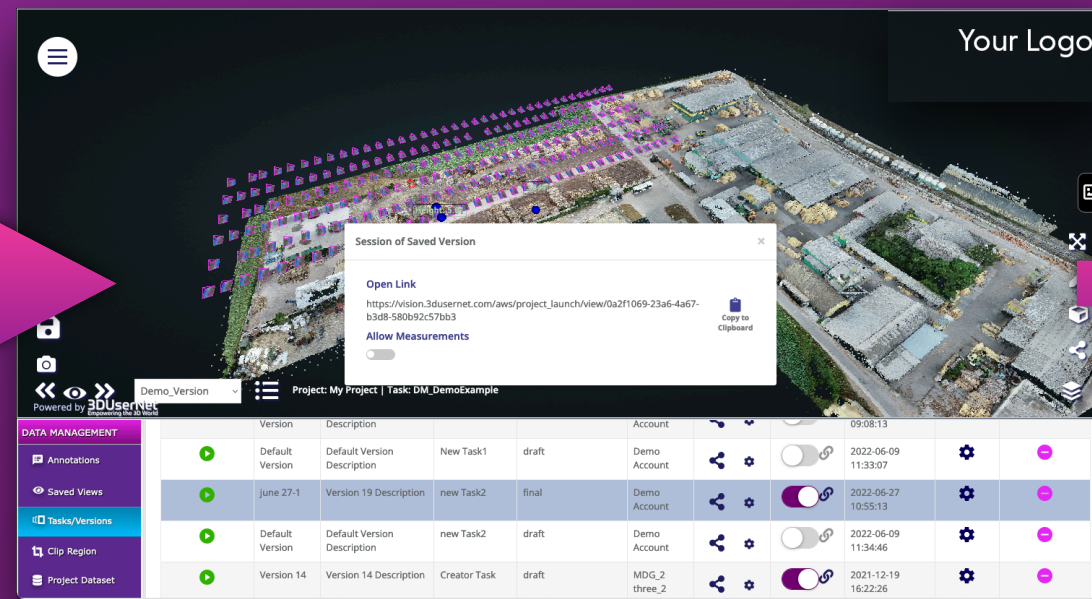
Your Logo

Session of Saved Version

×

Open Link

https://vision.3dusernet.com/aws/project_launch/view/0a2f1069-23a6-4a67-b3d8-580b92c57bb3

Copy to Clipboard

Allow Measurements

Demo_Version

Project: My Project | Task: DM_DemoExample

Powered by 3DUserNet Empowering the 3D World

DATA MANAGEMENT

Annotations

Saved Views

Tasks/Versions

Clip Region

Project Dataset

| | Version | Description | | | Account | | | | 09:08:13 | | |
|---|---|---|---|---|---|---|---|---|---|---|---|
| | Default Version | Default Version Description | New Task1 | draft | Demo Account | | | | 2022-06-09 11:33:07 | | |
| | june 27-1 | Version 19 Description | new Task2 | final | Demo Account | | | | 2022-06-27 10:55:13 | | |
| | Default Version | Default Version Description | new Task2 | draft | Demo Account | | | | 2022-06-09 11:34:46 | | |
| | Version 14 | Version 14 Description | Creator Task | draft | MDG_2 three_2 | | | | 2021-12-19 16:22:26 | | |